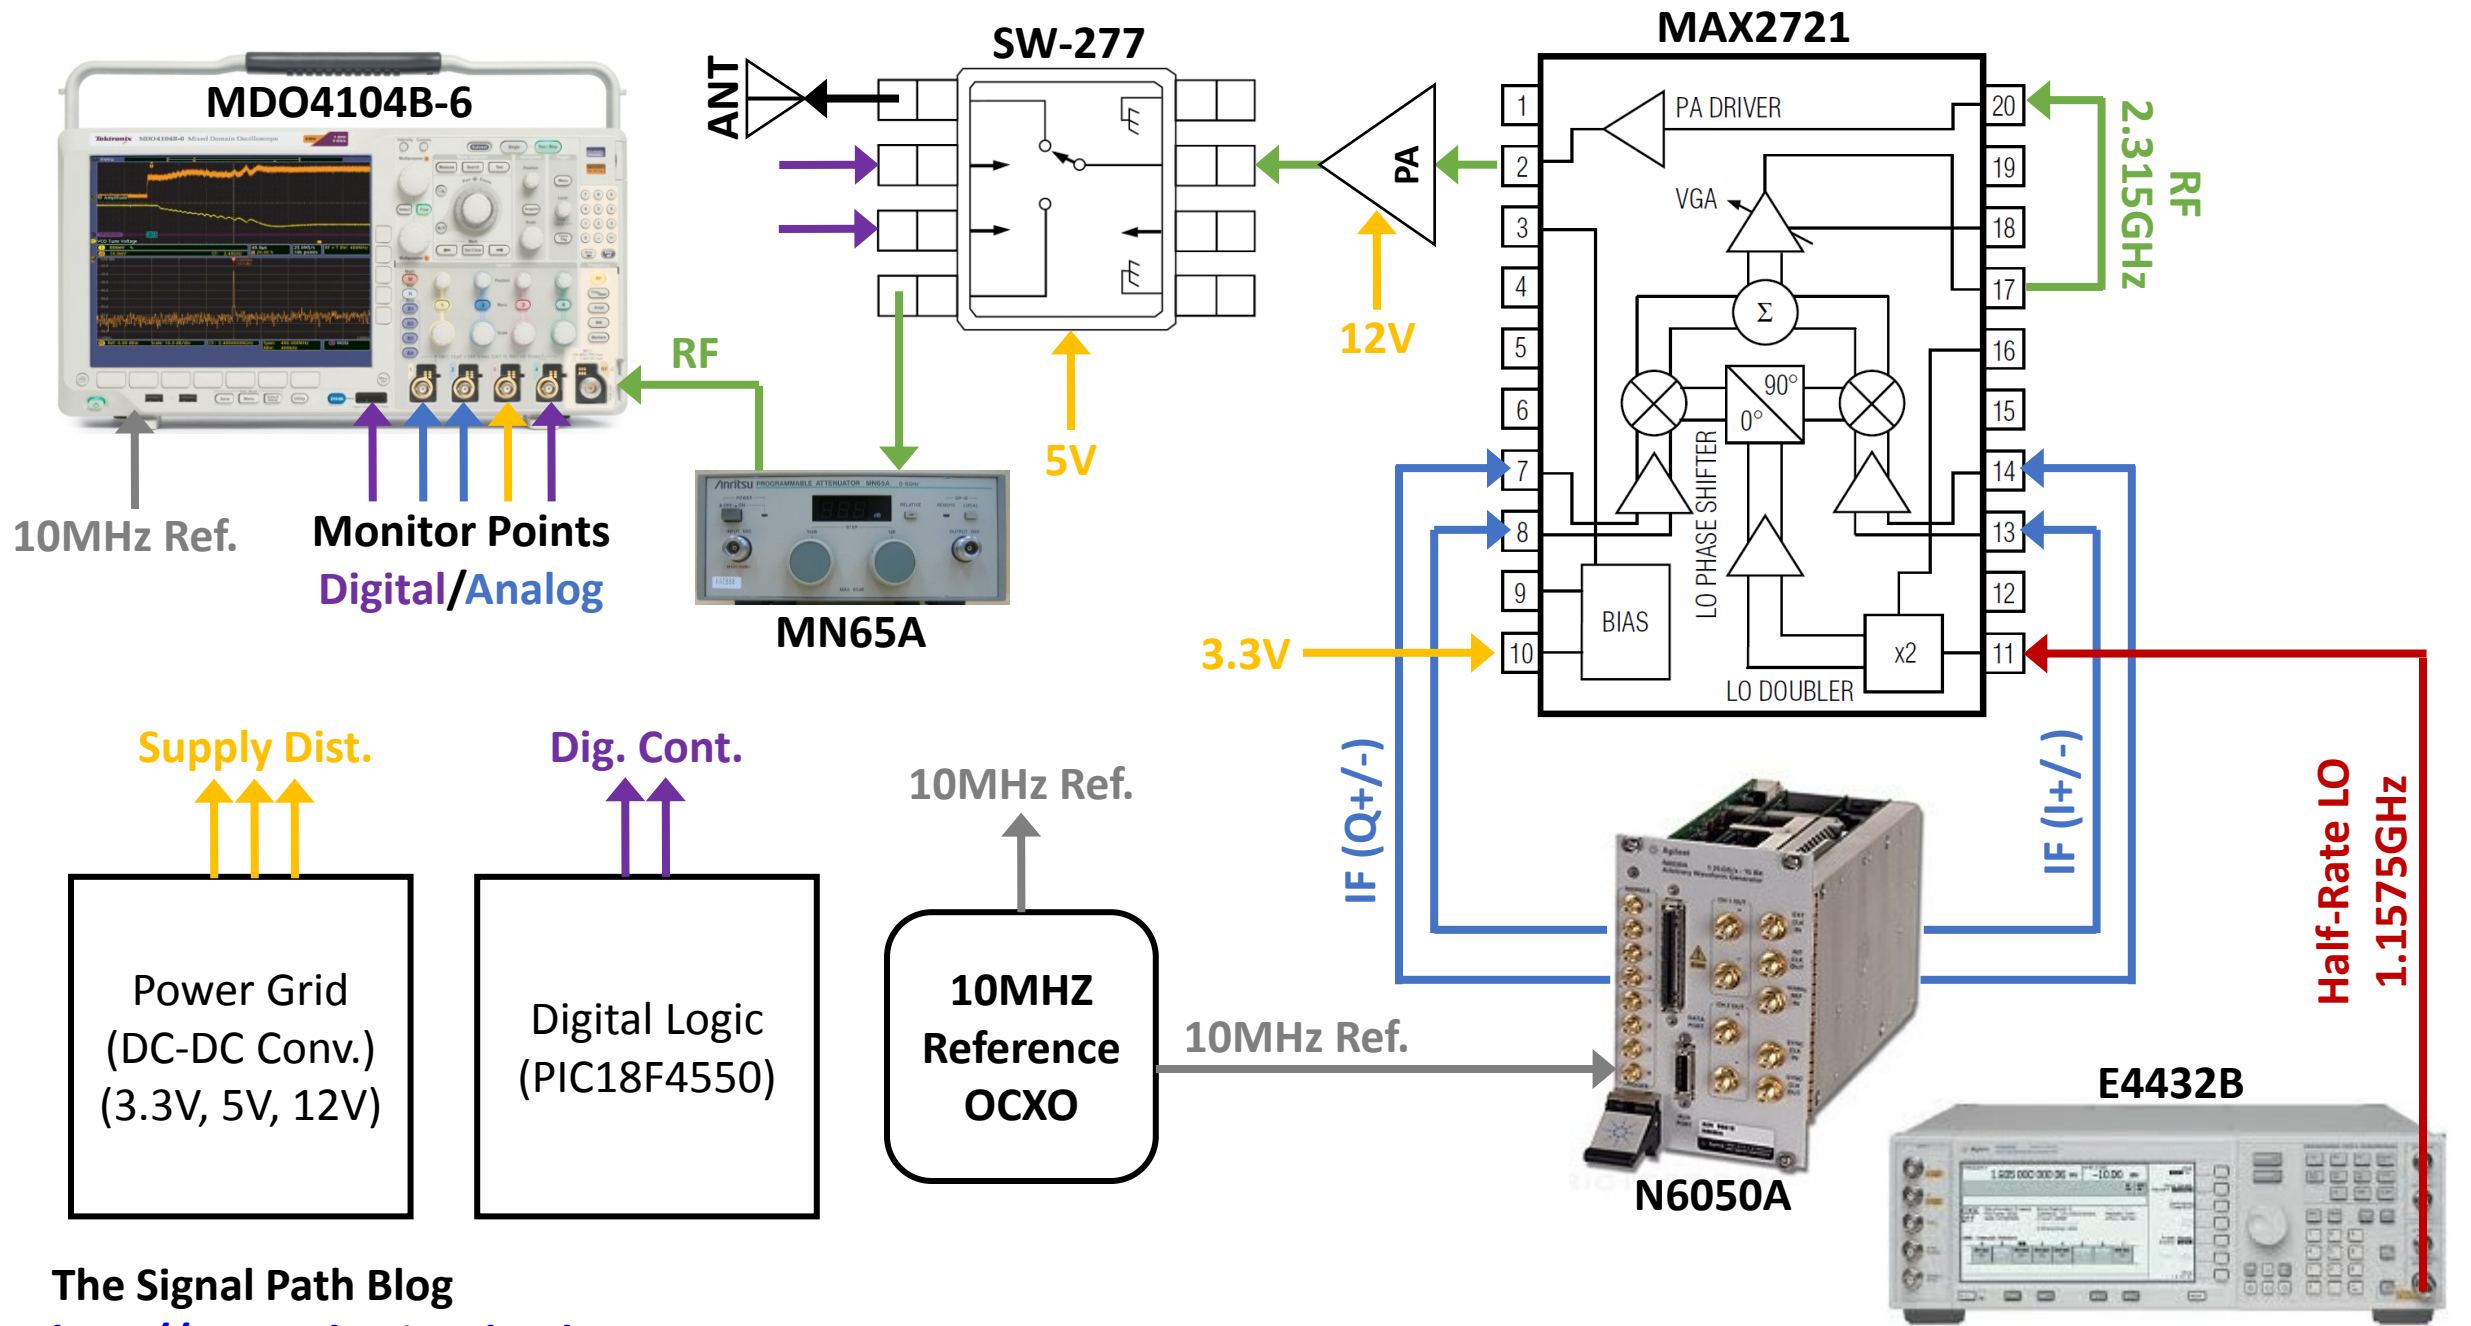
MDO4104B-6

SW-277

MAX2721

ANT

PA

12V

5V

RF

10MHz Ref.

Monitor Points

Digital/Analog

MN65A

1
2
3
4
5
6
7
8
9
10

20
19
18
17
16
15
14
13
12
11

PA DRIVER

VGA

$\Sigma$

$90°$

$0°$

LO PHASE SHIFTER

BIAS

x2

LO DOUBLER

2.315GHz RF

3.3V

IF (Q+/-)

IF (I+/-)

Half-Rate LO 1.1575GHz

Supply Dist.

Dig. Cont.

10MHz Ref.

Power Grid (DC-DC Conv.) (3.3V, 5V, 12V)

Digital Logic (PIC18F4550)

10MHZ Reference OCXO

10MHz Ref.

N6050A

E4432B

The Signal Path Blog